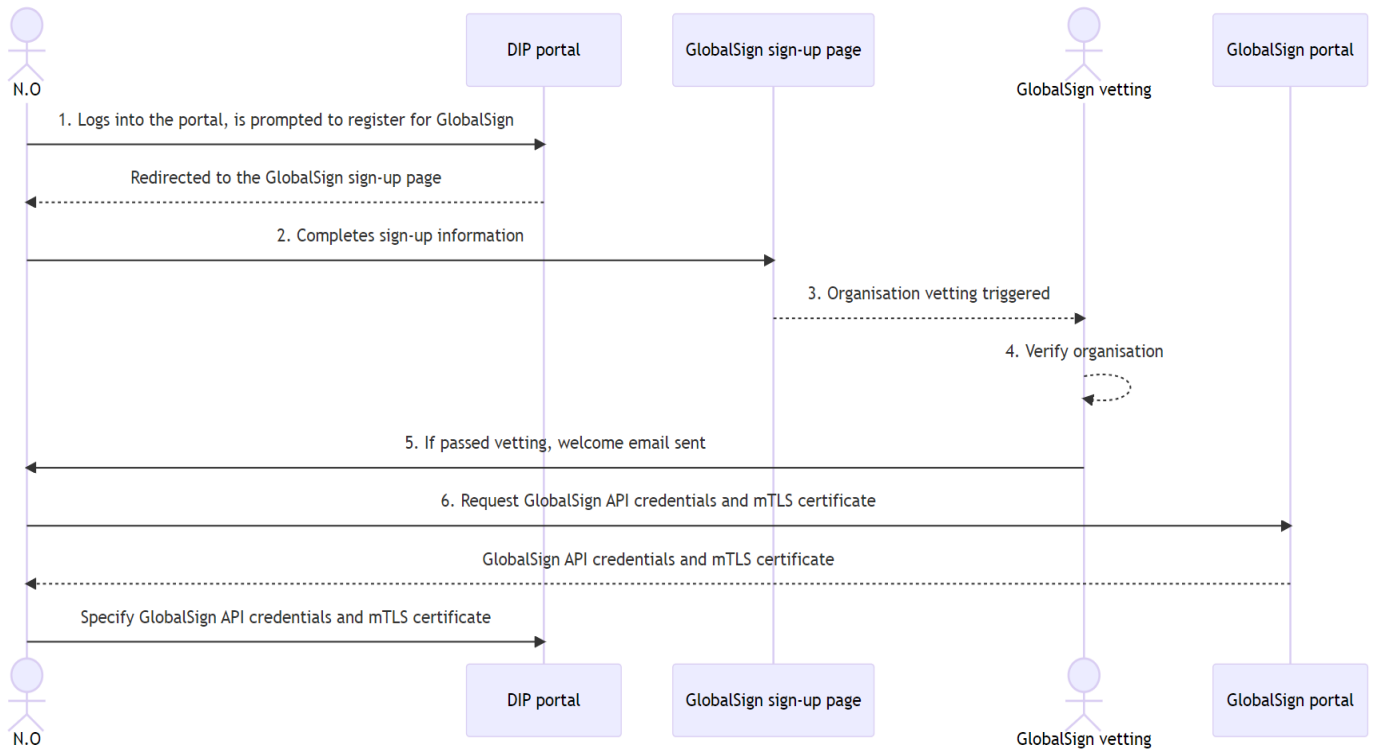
N.O

DIP portal

GlobalSign sign-up page

GlobalSign vetting

GlobalSign portal

1. Logs into the portal, is prompted to register for GlobalSign

Redirected to the GlobalSign sign-up page

2. Completes sign-up information

3. Organisation vetting triggered

4. Verify organisation

5. If passed vetting, welcome email sent

6. Request GlobalSign API credentials and mTLS certificate

GlobalSign API credentials and mTLS certificate

Specify GlobalSign API credentials and mTLS certificate

N.O

DIP portal

GlobalSign sign-up page

GlobalSign vetting

GlobalSign portal